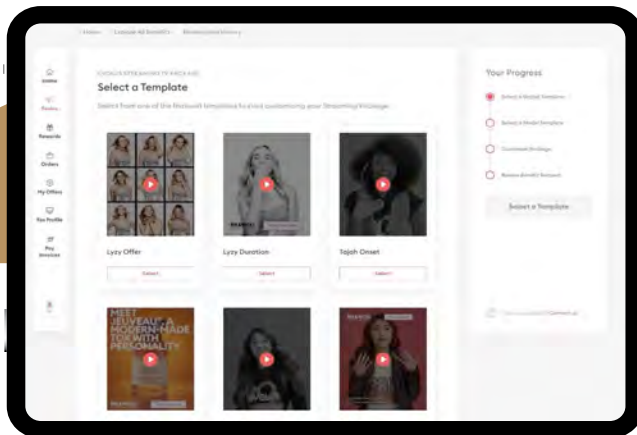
Home   Lounge All Benefit's   Reimbursement History

Home
Perks
Rewards
Orders
My Offers
Fav Profile
Pay Invoices

Select a Template

Select from one of the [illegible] templates to start customizing your Streaming Package.

Lyzy Offer
Select

Lyzy Duration
Select

Tajah Onset
Select

MEET JEUVEAU A MODERN-MADE TOY WITH PERSONALITY

Your Progress

Select a Model Template
Select a Model Template
Customize Package
Review & Submit

Select a Template

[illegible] Contact us